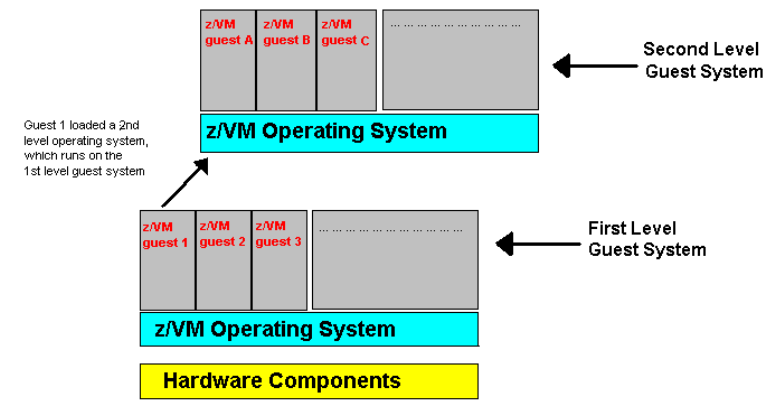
z/VM guest A

z/VM guest B

z/VM guest C

... ... ... ... ... ... ... ... ... ...

Second Level Guest System

Guest 1 loaded a 2nd level operating system, which runs on the 1st level guest system

z/VM Operating System

z/VM guest 1

z/VM guest 2

z/VM guest 3

... ... ... ... ... ... ... ... ... ... ...

First Level Guest System

z/VM Operating System

Hardware Components